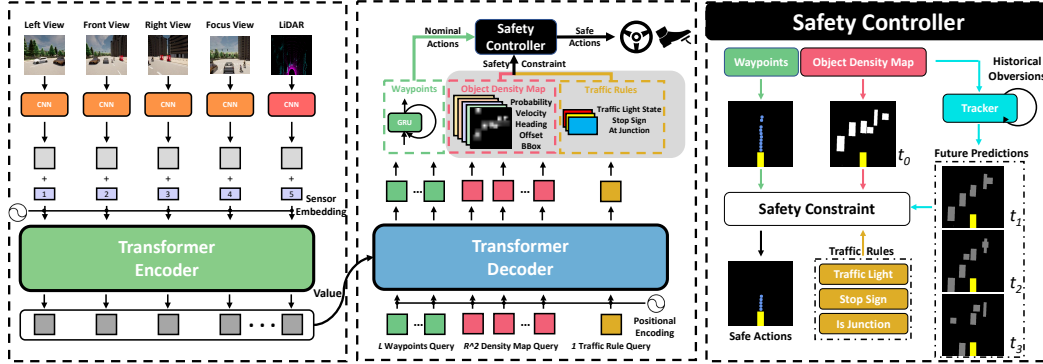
Left View
Front View
Right View
Focus View
LiDAR

CNN
CNN
CNN
CNN
CNN

+
+
+
+
+

1
2
3
4
5

Sensor Embedding

Transformer Encoder

Value

Nominal Actions
Safety Controller
Safe Actions

Safety Constraint

Waypoints
GRU
Object Density Map
Probability
Velocity
Heading
Offset
BBox
Traffic Rules
Traffic Light State
Stop Sign
At Junction

Transformer Decoder

Positional Encoding

$L$ Waypoints Query
$R^2$ Density Map Query
$1$ Traffic Rule Query

Safety Controller

Waypoints
Object Density Map
Historical Obversions
Tracker
$t_0$
Future Predictions
Safety Constraint
$t_1$
$t_2$
$t_3$
Traffic Rules
Traffic Light
Stop Sign
Is Junction
Safe Actions